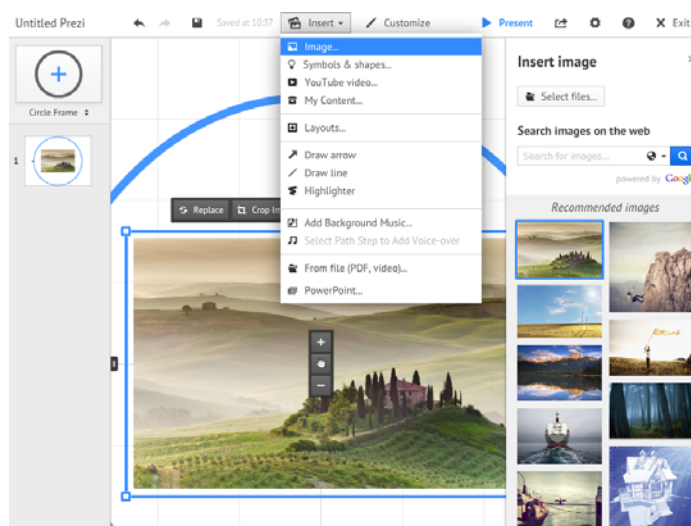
Untitled Prezi

Saved at 10:37

Insert

Customize

Present

Exit

Circle Frame

1

Image...

Symbols & shapes...

YouTube video...

My Content...

Layouts...

Draw arrow

Draw line

Highlighter

Add Background Music...

Select Path Step to Add Voice-over

From file (PDF, video)...

PowerPoint...

Replace

Crop In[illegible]

Insert image

Select files...

Search images on the web

Search for images...

powered by Googl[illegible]

Recommended images